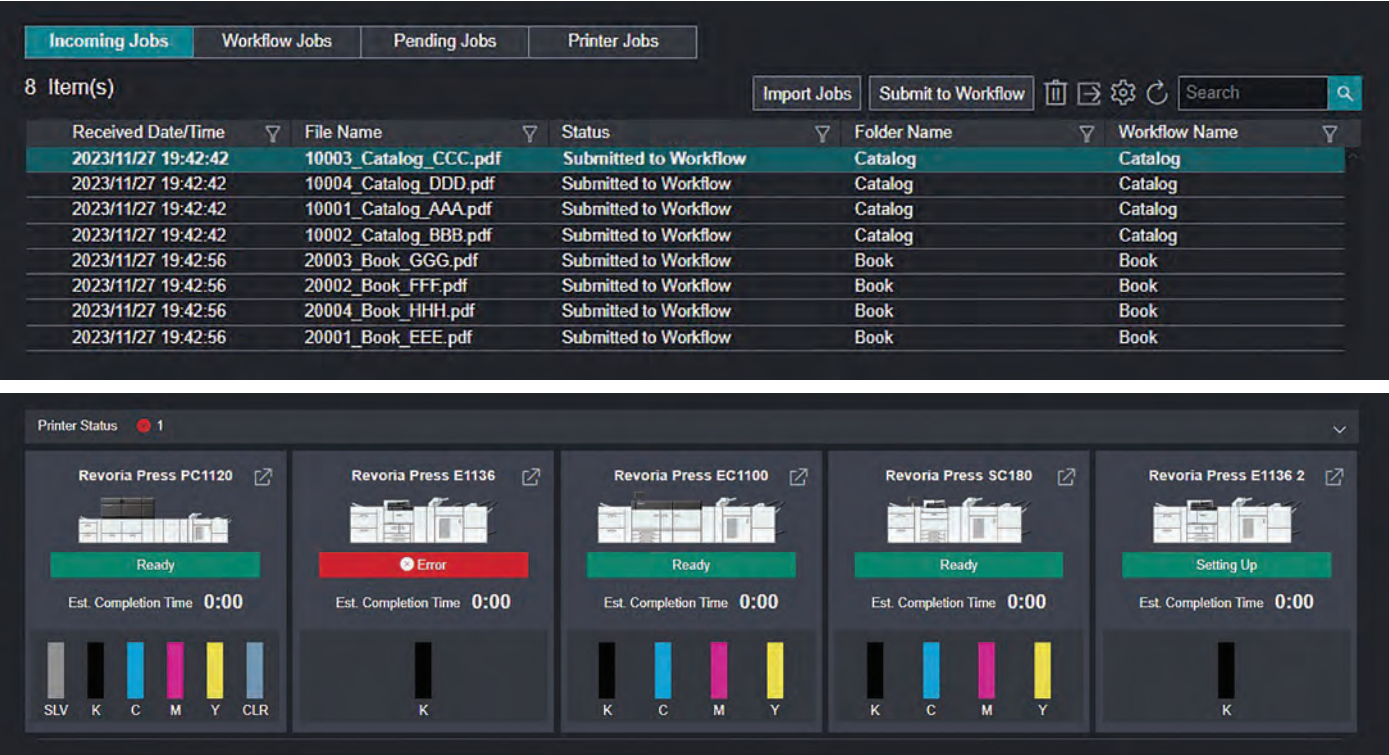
Incoming Jobs | Workflow Jobs | Pending Jobs | Printer Jobs

8 Item(s)

Import Jobs | Submit to Workflow | Search

| Received Date/Time | File Name | Status | Folder Name | Workflow Name |
|---|---|---|---|---|
| 2023/11/27 19:42:42 | 10003_Catalog_CCC.pdf | Submitted to Workflow | Catalog | Catalog |
| 2023/11/27 19:42:42 | 10004_Catalog_DDD.pdf | Submitted to Workflow | Catalog | Catalog |
| 2023/11/27 19:42:42 | 10001_Catalog_AAA.pdf | Submitted to Workflow | Catalog | Catalog |
| 2023/11/27 19:42:42 | 10002_Catalog_BBB.pdf | Submitted to Workflow | Catalog | Catalog |
| 2023/11/27 19:42:56 | 20003_Book_GGG.pdf | Submitted to Workflow | Book | Book |
| 2023/11/27 19:42:56 | 20002_Book_FFF.pdf | Submitted to Workflow | Book | Book |
| 2023/11/27 19:42:56 | 20004_Book_HHH.pdf | Submitted to Workflow | Book | Book |
| 2023/11/27 19:42:56 | 20001_Book_EEE.pdf | Submitted to Workflow | Book | Book |

Printer Status 1

Revoria Press PC1120
Ready
Est. Completion Time 0:00
SLV K C M Y CLR

Revoria Press E1136
Error
Est. Completion Time 0:00
K

Revoria Press EC1100
Ready
Est. Completion Time 0:00
K C M Y

Revoria Press SC180
Ready
Est. Completion Time 0:00
K C M Y

Revoria Press E1136 2
Setting Up
Est. Completion Time 0:00
K